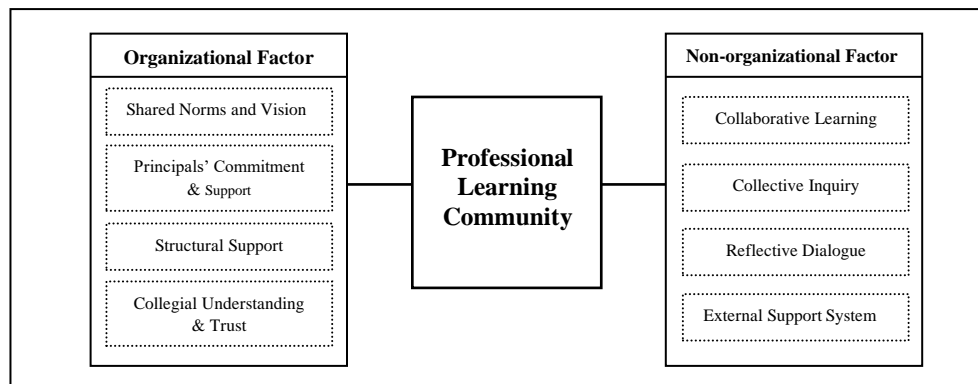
Organizational Factor

Shared Norms and Vision

Principals' Commitment & Support

Structural Support

Collegial Understanding & Trust

Professional Learning Community

Non-organizational Factor

Collaborative Learning

Collective Inquiry

Reflective Dialogue

External Support System